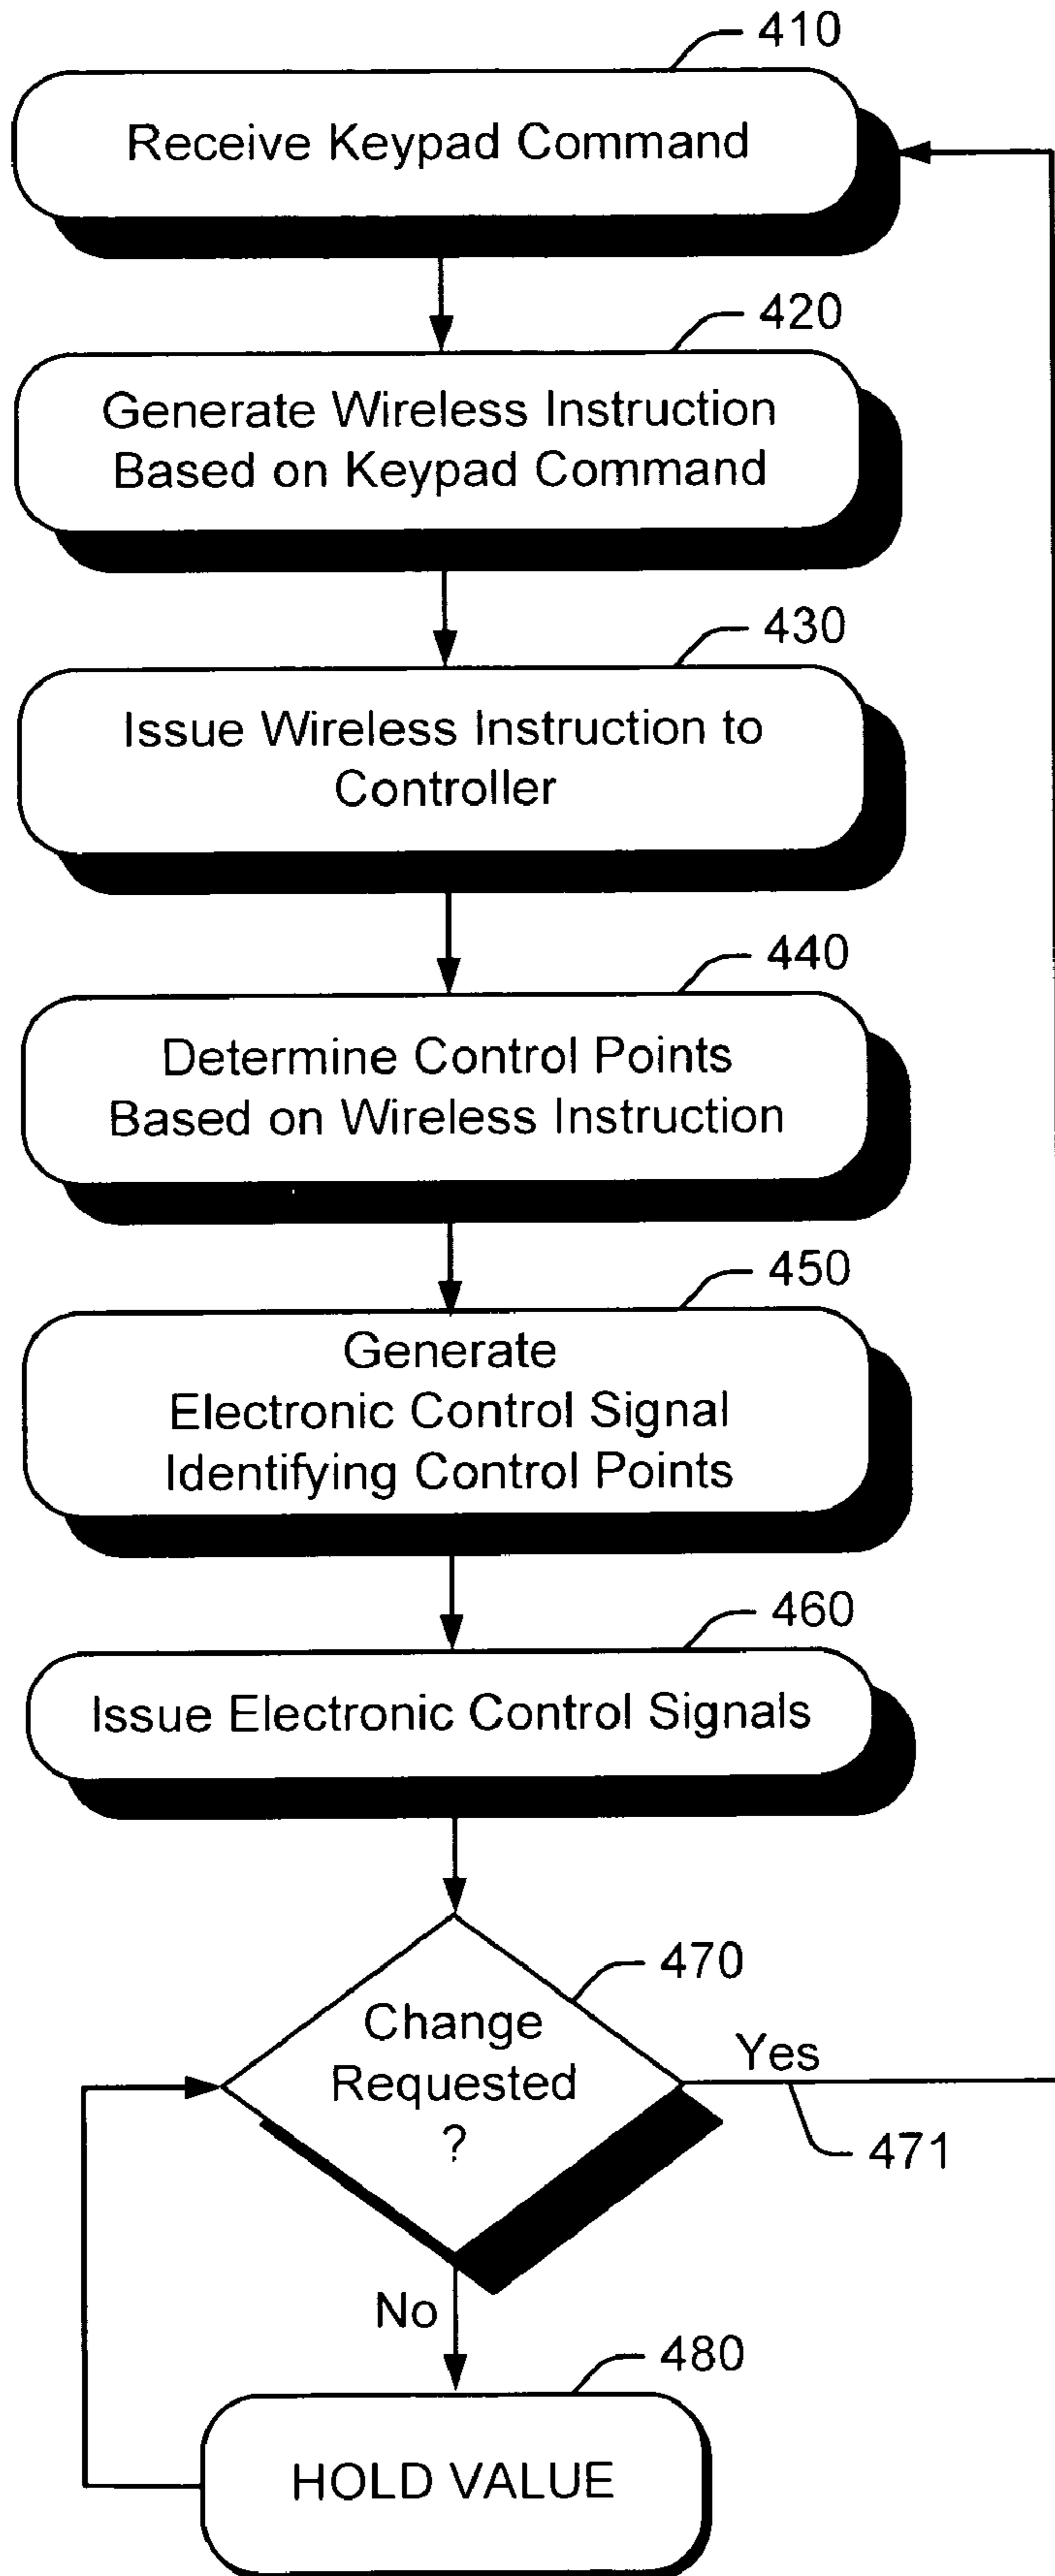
410
Receive Keypad Command

420
Generate Wireless Instruction Based on Keypad Command

430
Issue Wireless Instruction to Controller

440
Determine Control Points Based on Wireless Instruction

450
Generate Electronic Control Signal Identifying Control Points

460
Issue Electronic Control Signals

470
Change Requested ?

Yes
471

No

480
HOLD VALUE